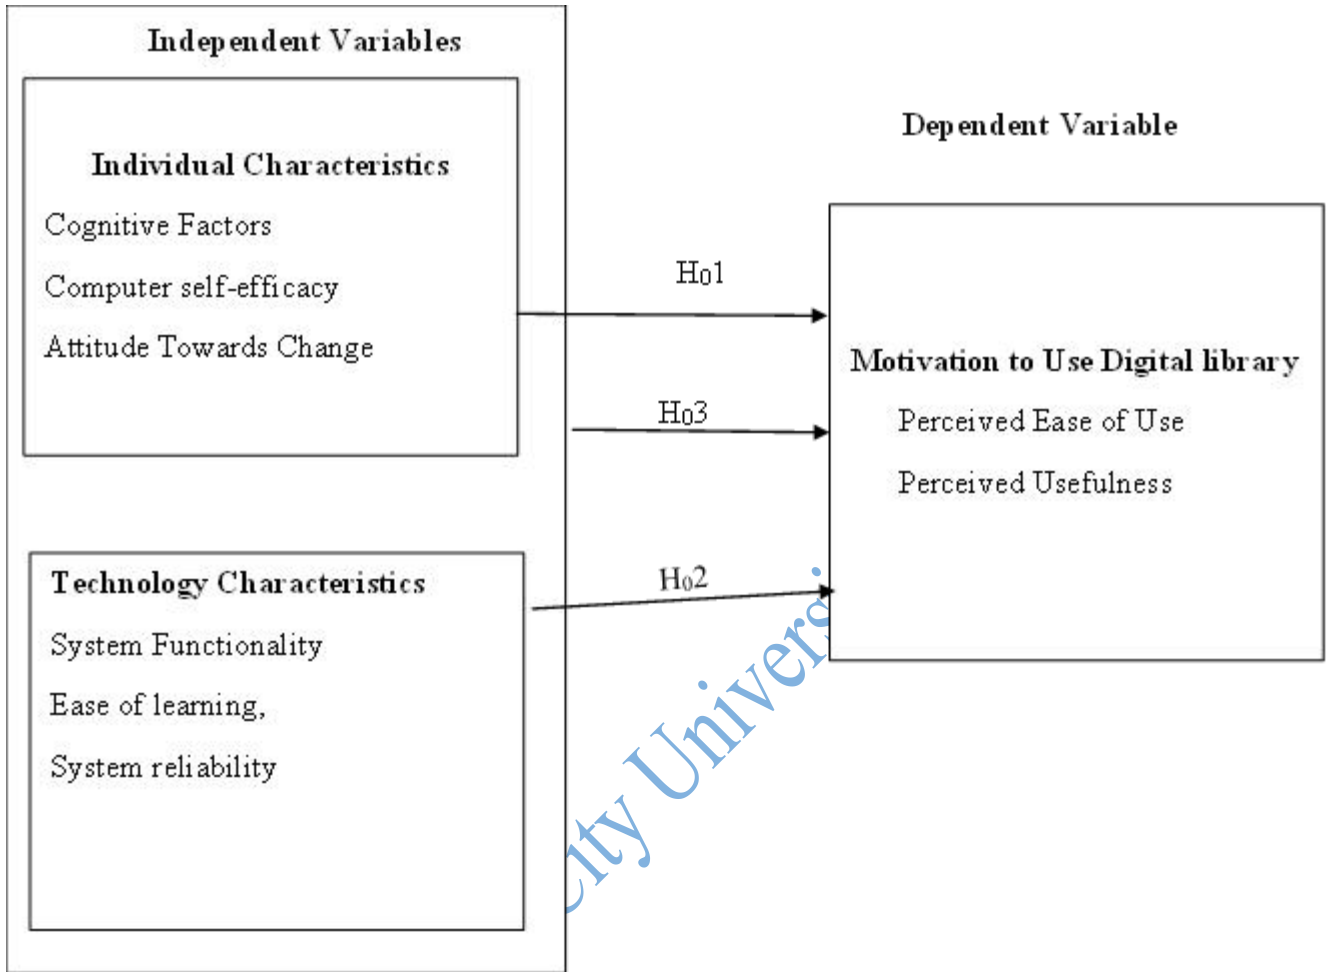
Independent Variables

Individual Characteristics

Cognitive Factors

Computer self-efficacy

Attitude Towards Change

Technology Characteristics

System Functionality

Ease of learning,

System reliability

Dependent Variable

H01

H03

H02

Motivation to Use Digital library

Perceived Ease of Use

Perceived Usefulness

ity Univers